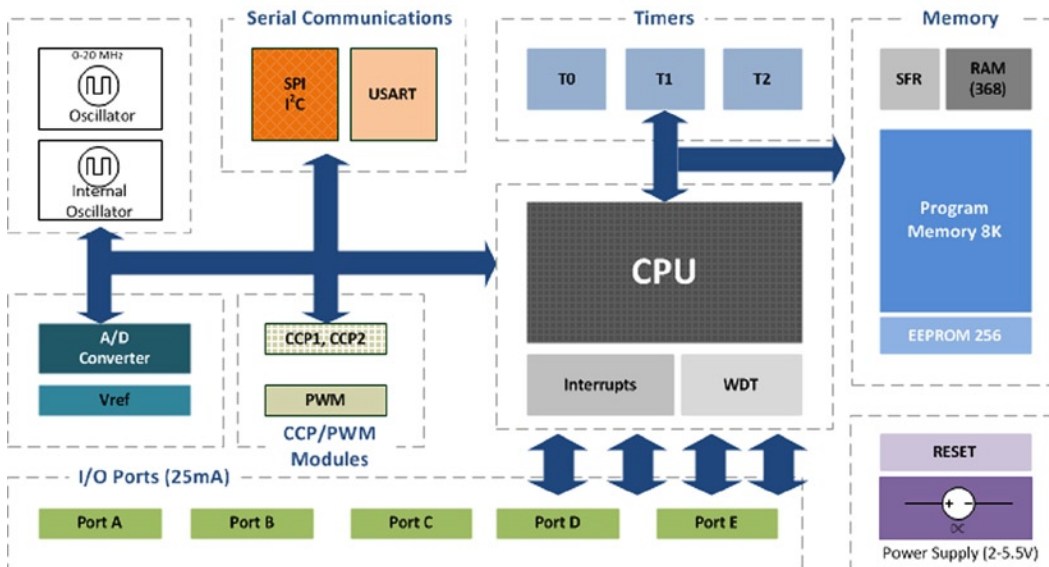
0-20 MHz
Oscillator

Internal Oscillator

Serial Communications
SPI
$I^2C$
USART

Timers
T0
T1
T2

Memory
SFR
RAM (368)
Program Memory 8K
EEPROM 256

CPU
Interrupts
WDT

A/D Converter
Vref

CCP1, CCP2
PWM
CCP/PWM Modules

I/O Ports (25mA)
Port A
Port B
Port C
Port D
Port E

RESET
DC
Power Supply (2-5.5V)